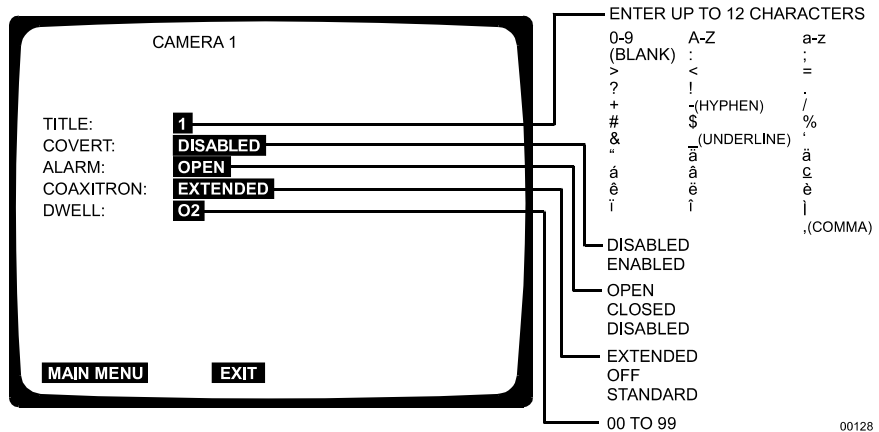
CAMERA 1

TITLE: 1
COVERT: DISABLED
ALARM: OPEN
COAXITRON: EXTENDED
DWELL: O2

MAIN MENU EXIT

ENTER UP TO 12 CHARACTERS

| | | |
|---|---|---|
| 0-9 (BLANK) | A-Z | a-z |
| | : | ; |
| > | < | = |
| ? | ! | . |
| + | -(HYPHEN) | / |
| # | $ | % |
| & | _(UNDERLINE) | ‘ |
| “ | ā | ä |
| á | â | ç |
| ê | ë | è |
| ï | î | ì |
| | | ,(COMMA) |

DISABLED
ENABLED

OPEN
CLOSED
DISABLED

EXTENDED
OFF
STANDARD

00 TO 99

00128